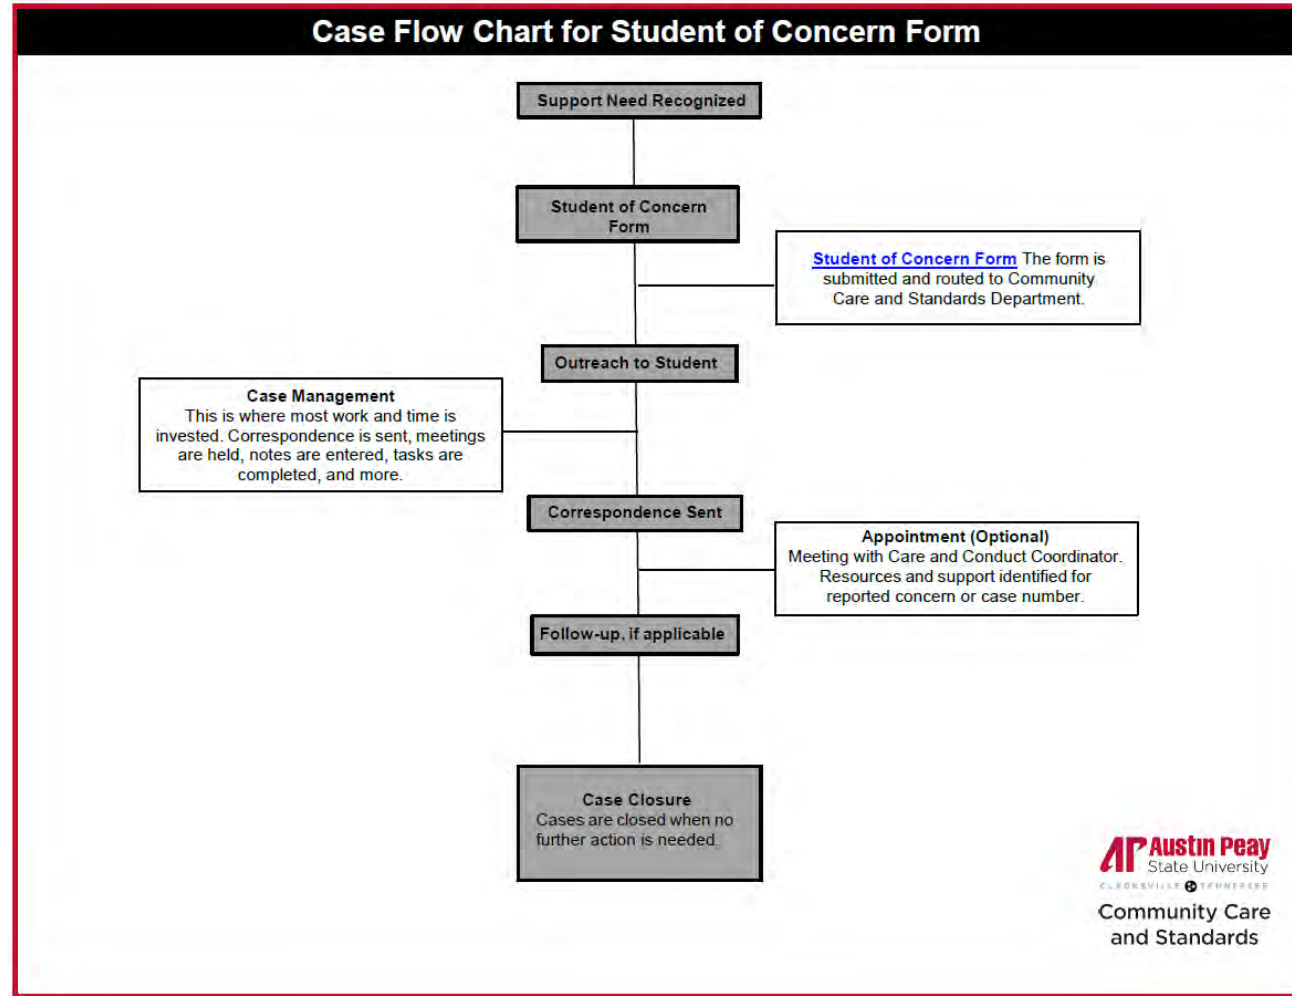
Case Flow Chart for Student of Concern Form

Support Need Recognized

Student of Concern Form

Student of Concern Form The form is submitted and routed to Community Care and Standards Department.

Outreach to Student

Case Management
This is where most work and time is invested. Correspondence is sent, meetings are held, notes are entered, tasks are completed, and more.

Correspondence Sent

Appointment (Optional)
Meeting with Care and Conduct Coordinator. Resources and support identified for reported concern or case number.

Follow-up, if applicable

Case Closure
Cases are closed when no further action is needed.

AP Austin Peay State University
CLARKSVILLE TENNESSEE
Community Care and Standards